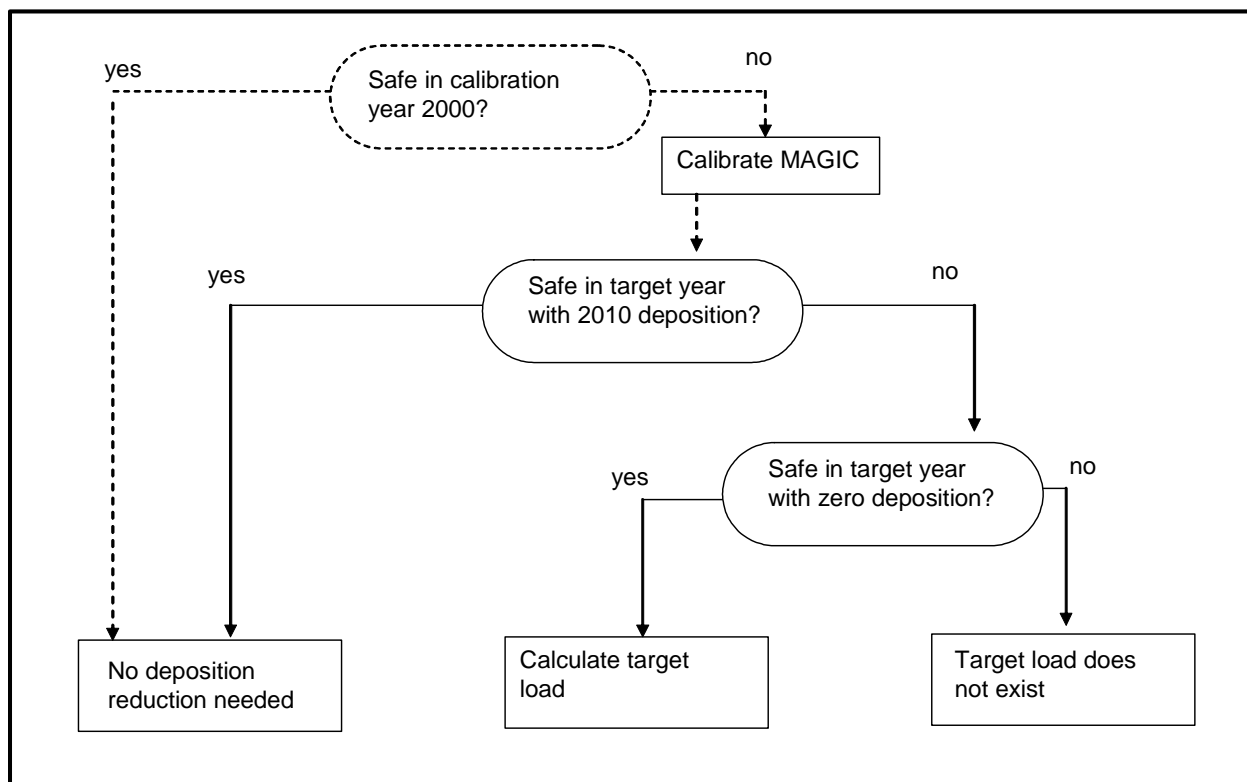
yes

Safe in calibration year 2000?

no

Calibrate MAGIC

yes

Safe in target year with 2010 deposition?

no

yes

Safe in target year with zero deposition?

no

No deposition reduction needed

Calculate target load

Target load does not exist